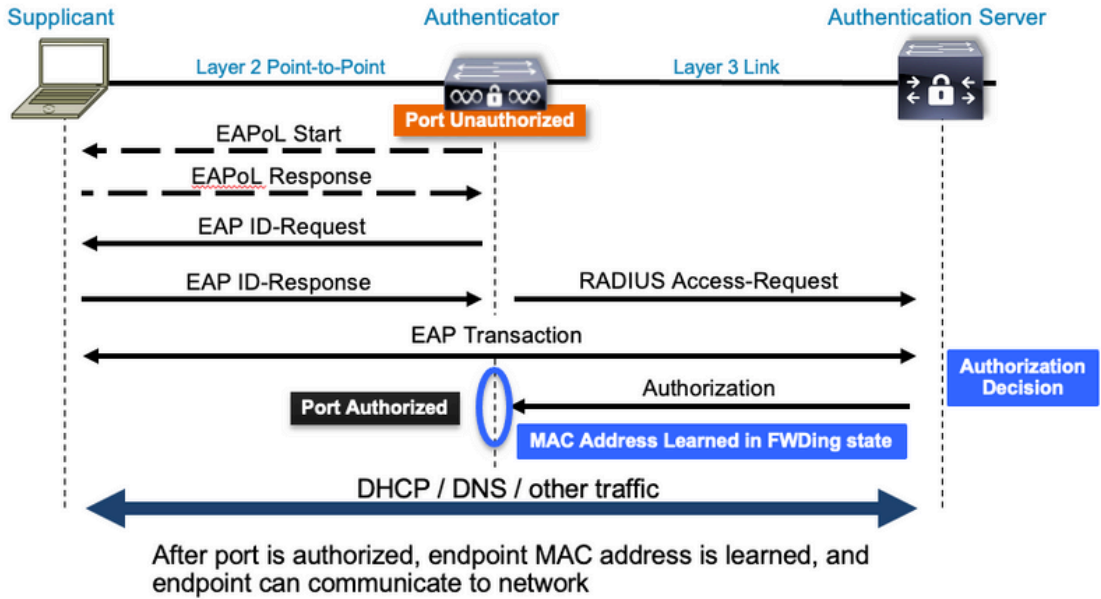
Supplicant

Authenticator

Authentication Server

Layer 2 Point-to-Point

Layer 3 Link

Port Unauthorized

EAPoL Start

EAPoL Response

EAP ID-Request

EAP ID-Response

RADIUS Access-Request

EAP Transaction

Authorization Decision

Authorization

Port Authorized

MAC Address Learned in FWDing state

DHCP / DNS / other traffic

After port is authorized, endpoint MAC address is learned, and endpoint can communicate to network